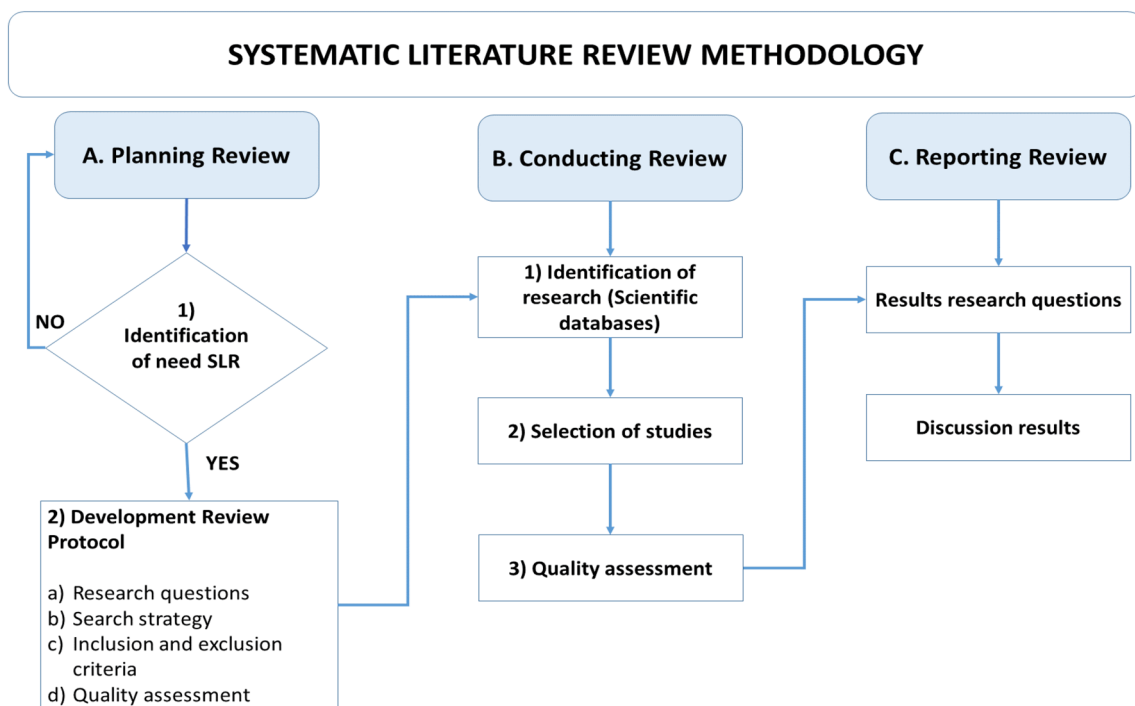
SYSTEMATIC LITERATURE REVIEW METHODOLOGY

A. Planning Review

1) Identification of need SLR

NO

YES

2) Development Review Protocol

a) Research questions
b) Search strategy
c) Inclusion and exclusion criteria
d) Quality assessment

B. Conducting Review

1) Identification of research (Scientific databases)

2) Selection of studies

3) Quality assessment

C. Reporting Review

Results research questions

Discussion results